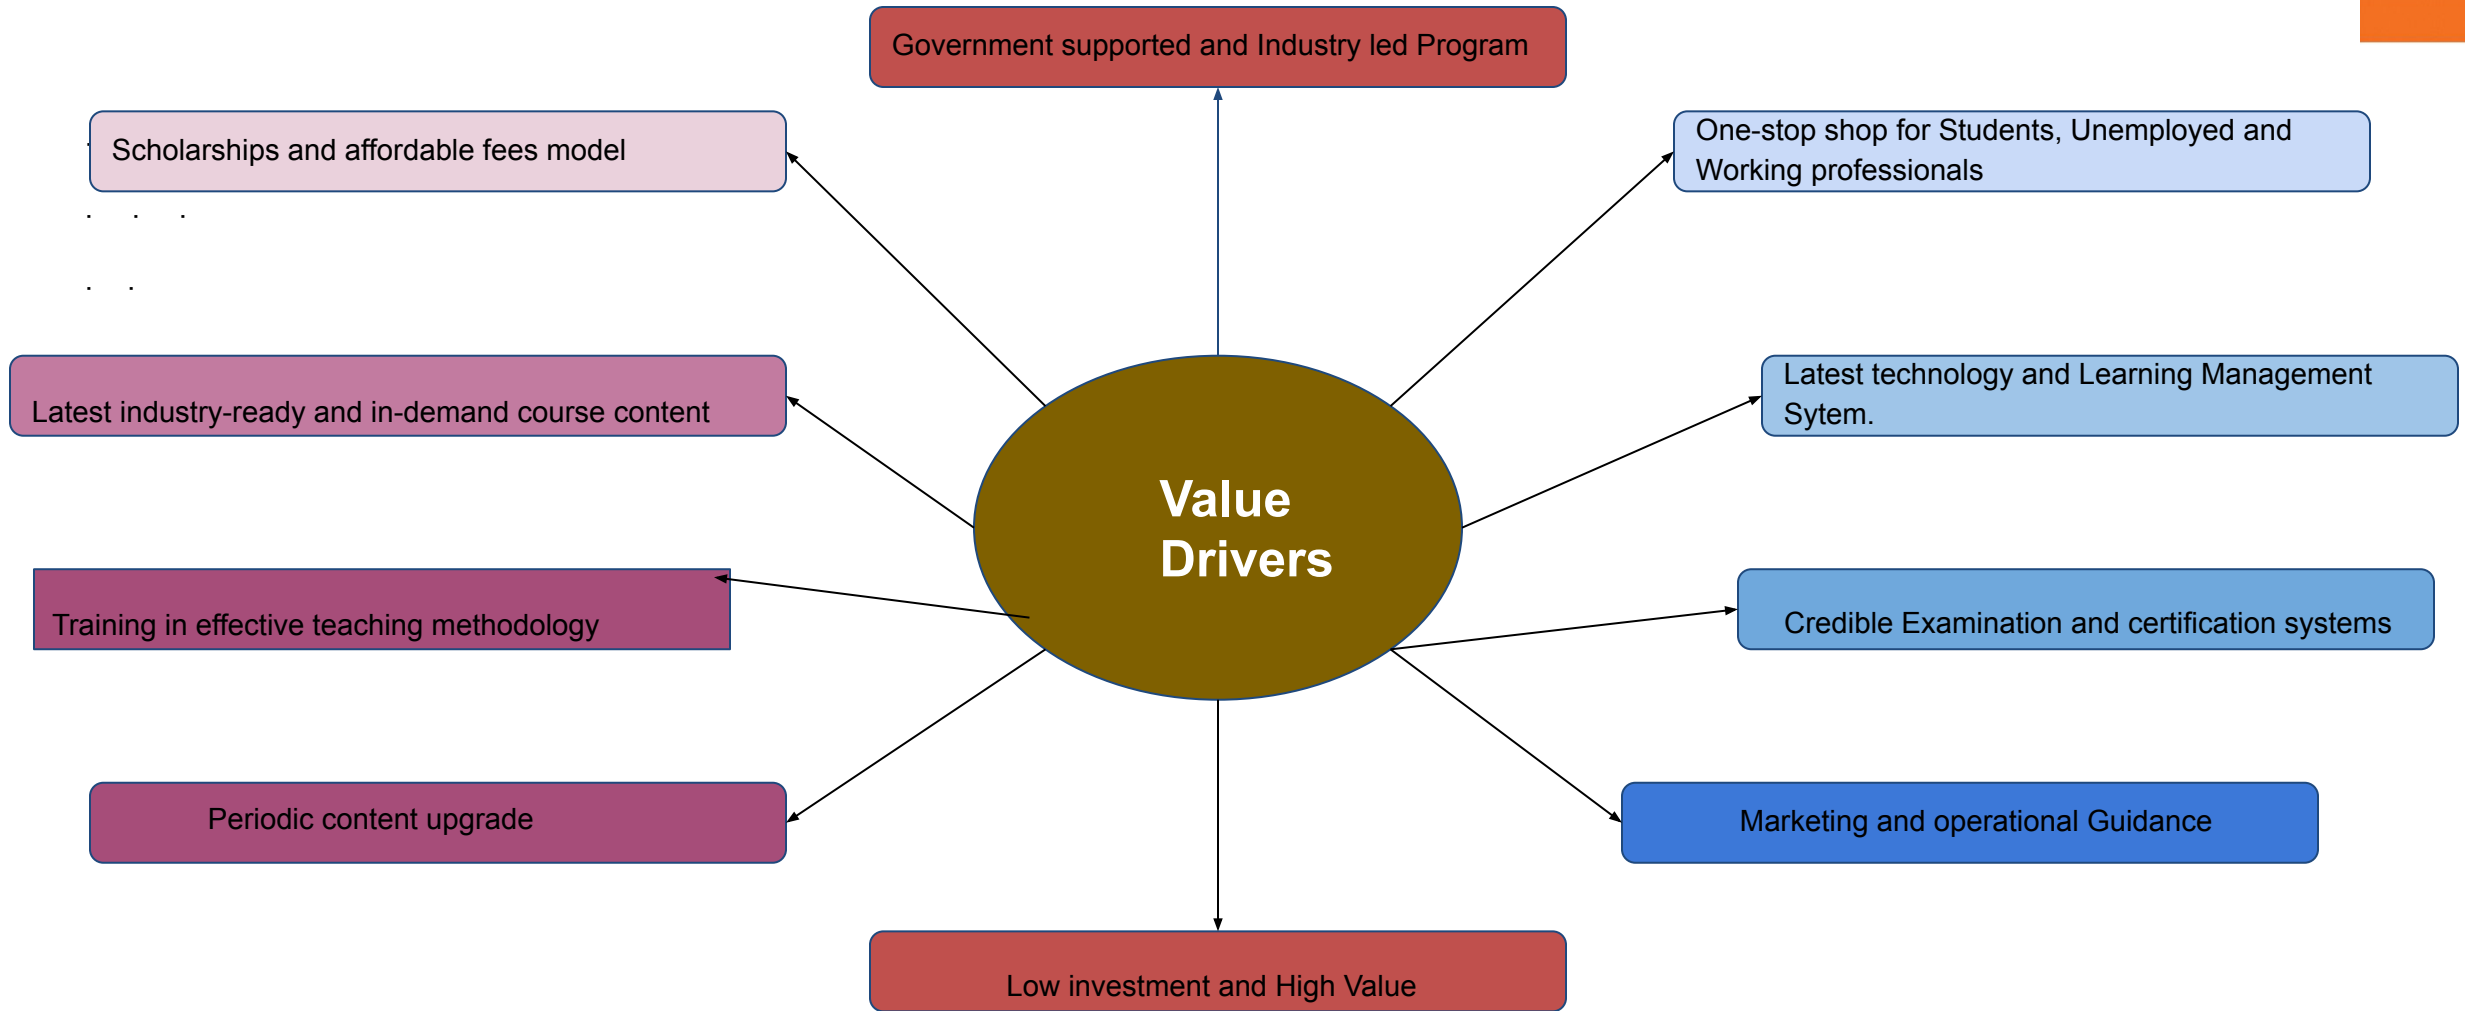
Government supported and Industry led Program

Scholarships and affordable fees model

One-stop shop for Students, Unemployed and Working professionals

Latest industry-ready and in-demand course content

Value Drivers

Latest technology and Learning Management Sytem.

Training in effective teaching methodology

Credible Examination and certification systems

Periodic content upgrade

Marketing and operational Guidance

Low investment and High Value